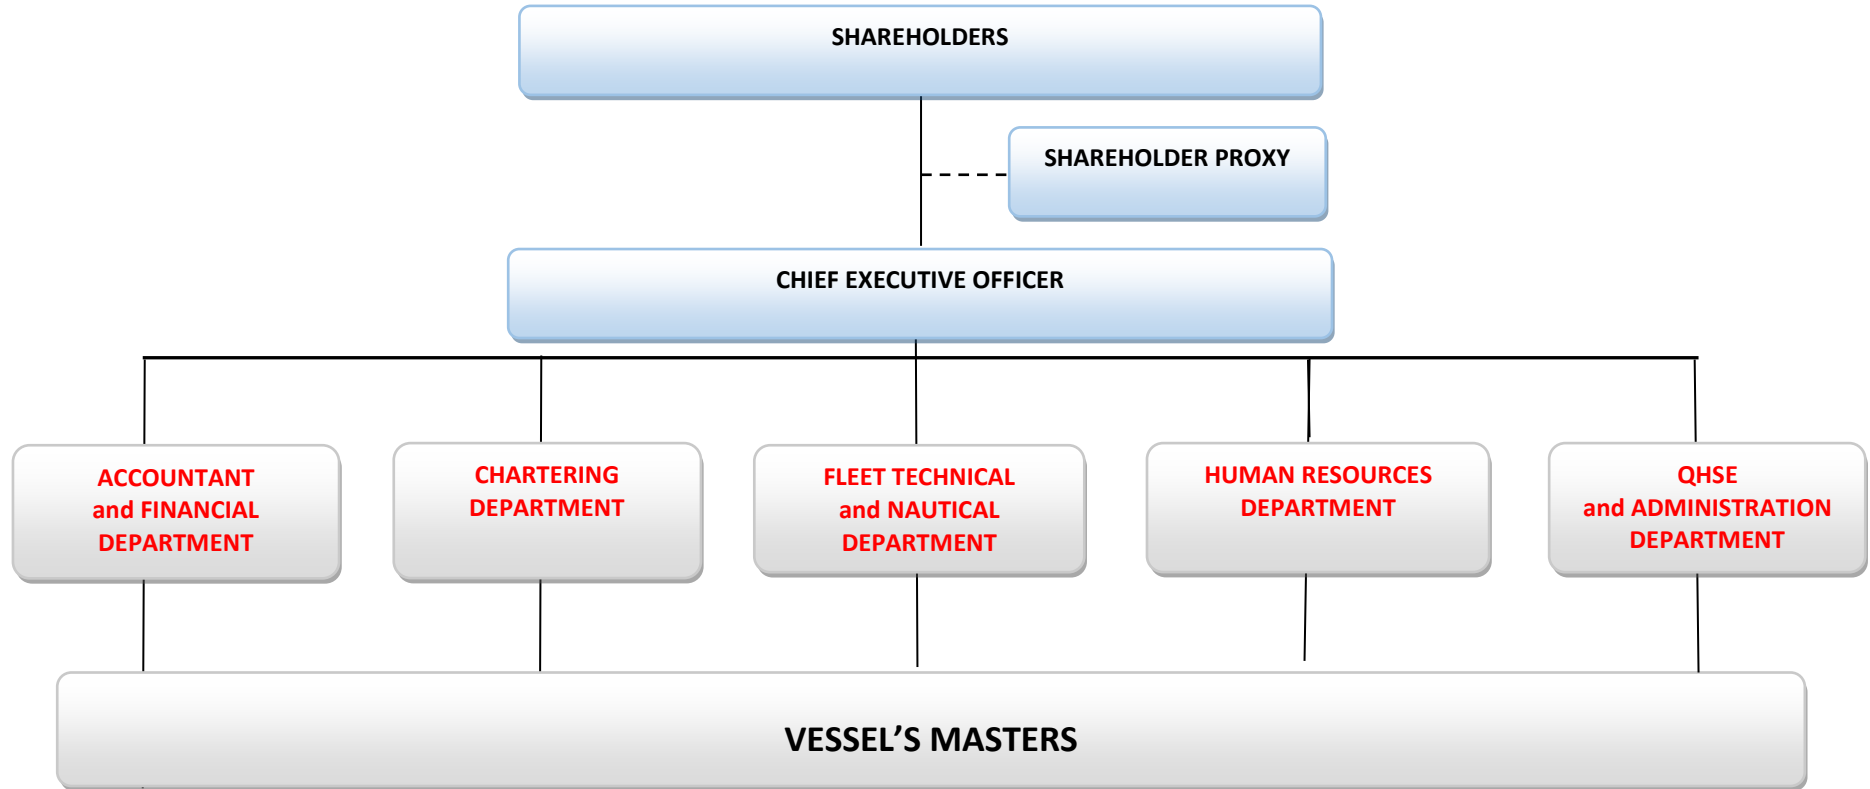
SHAREHOLDERS

SHAREHOLDER PROXY

CHIEF EXECUTIVE OFFICER

ACCOUNTANT and FINANCIAL DEPARTMENT

CHARTERING DEPARTMENT

FLEET TECHNICAL and NAUTICAL DEPARTMENT

HUMAN RESOURCES DEPARTMENT

QHSE and ADMINISTRATION DEPARTMENT

VESSEL’S MASTERS